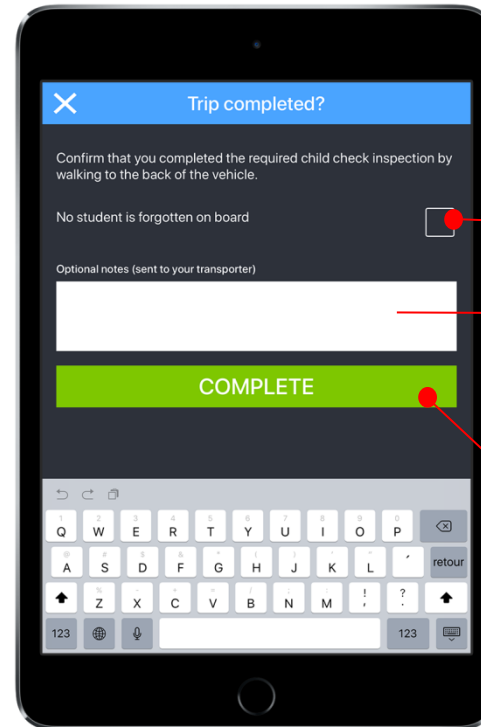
Trip completed?

Confirm that you completed the required child check inspection by walking to the back of the vehicle.

No student is forgotten on board

Optional notes (sent to your transporter)

COMPLETE

Q W E R T Y U I O P
A S D F G H J K L ´ retour
Z X C V B N M ! ?
123 123